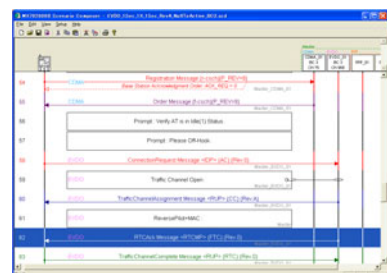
MX280000 Scenario Composer - EVDO_Elec_C0_Elec_RevA_NoEffectAction_003.scd
File Edit View Setup Help
S4 CDMA Registration Message (r-csch)(P_REV=6)
Base Station Acknowledgment Order (ACK_REQ=1)
S5 CDMA Order Message (f-csch)(P_REV=6)
S6 Prompt : Verify AT is in Idle(1) Status.
S7 Prompt : Please Off-Hook.
S8 EVDO ConnectionRequest Message <IDP> (AC) (Rev.0)
S9 EVDO Traffic Channel Open
S0 EVDO TrafficChannelAssignment Message <RUP> (CC) (Rev.A)
S1 EVDO ReversePilotMAC
S2 EVDO RTCAck Message <RTCMP> (FTC) (Rev.0)
S3 EVDO TrafficChannelComplete Message <RUP> (RTC) (Rev.0)